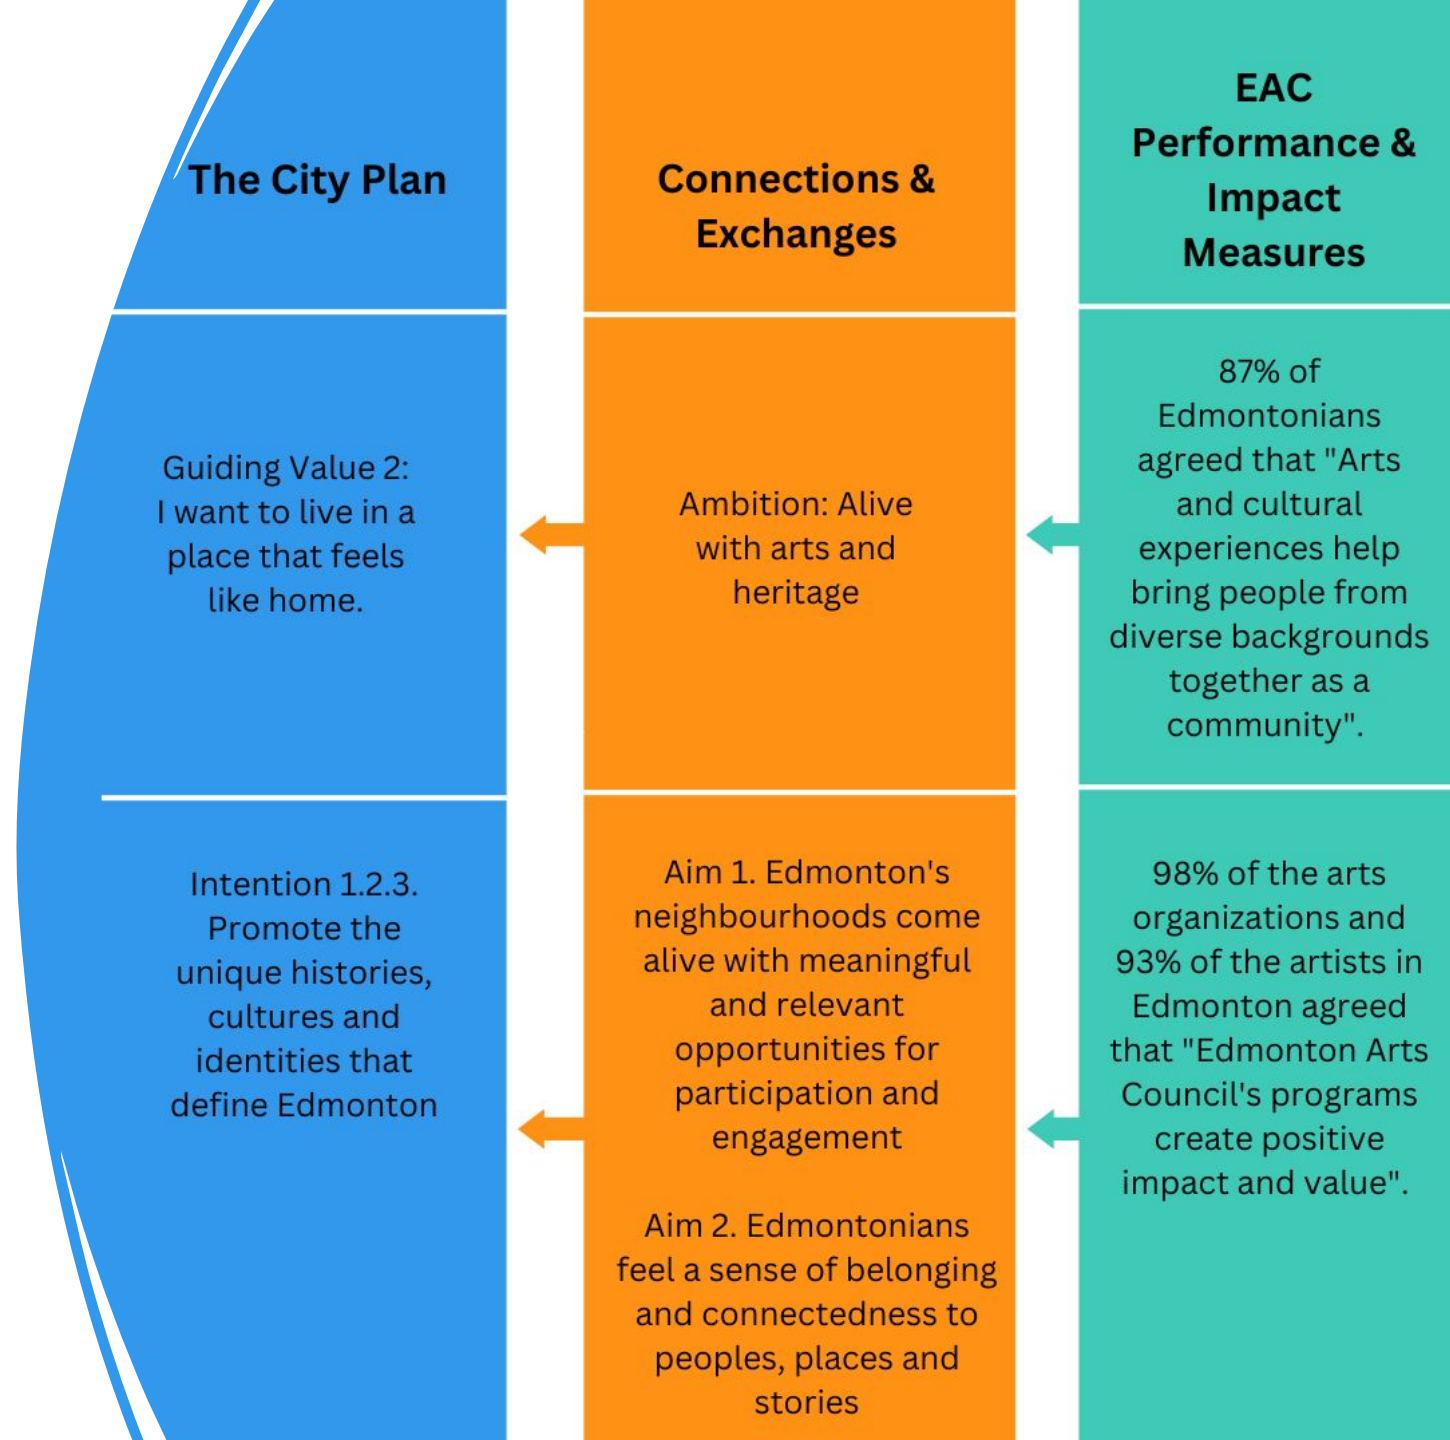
| The City Plan | Connections & Exchanges | EAC Performance & Impact Measures |
|---|---|---|
| Guiding Value 2: I want to live in a place that feels like home. | Ambition: Alive with arts and heritage | 87% of Edmontonians agreed that "Arts and cultural experiences help bring people from diverse backgrounds together as a community". |
| Intention 1.2.3. Promote the unique histories, cultures and identities that define Edmonton | Aim 1. Edmonton's neighbourhoods come alive with meaningful and relevant opportunities for participation and engagement<br><br>Aim 2. Edmontonians feel a sense of belonging and connectedness to peoples, places and stories | 98% of the arts organizations and 93% of the artists in Edmonton agreed that "Edmonton Arts Council's programs create positive impact and value". |